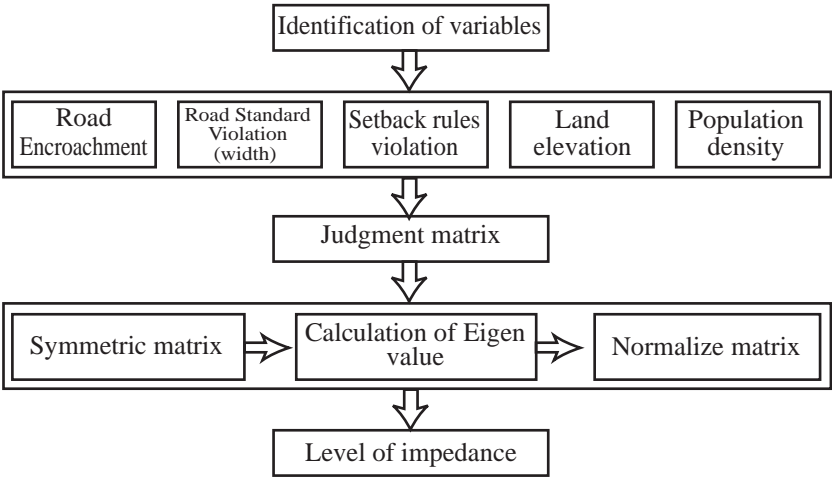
Identification of variables

Road Encroachment

Road Standard Violation (width)

Setback rules violation

Land elevation

Population density

Judgment matrix

Symmetric matrix

Calculation of Eigen value

Normalize matrix

Level of impedance